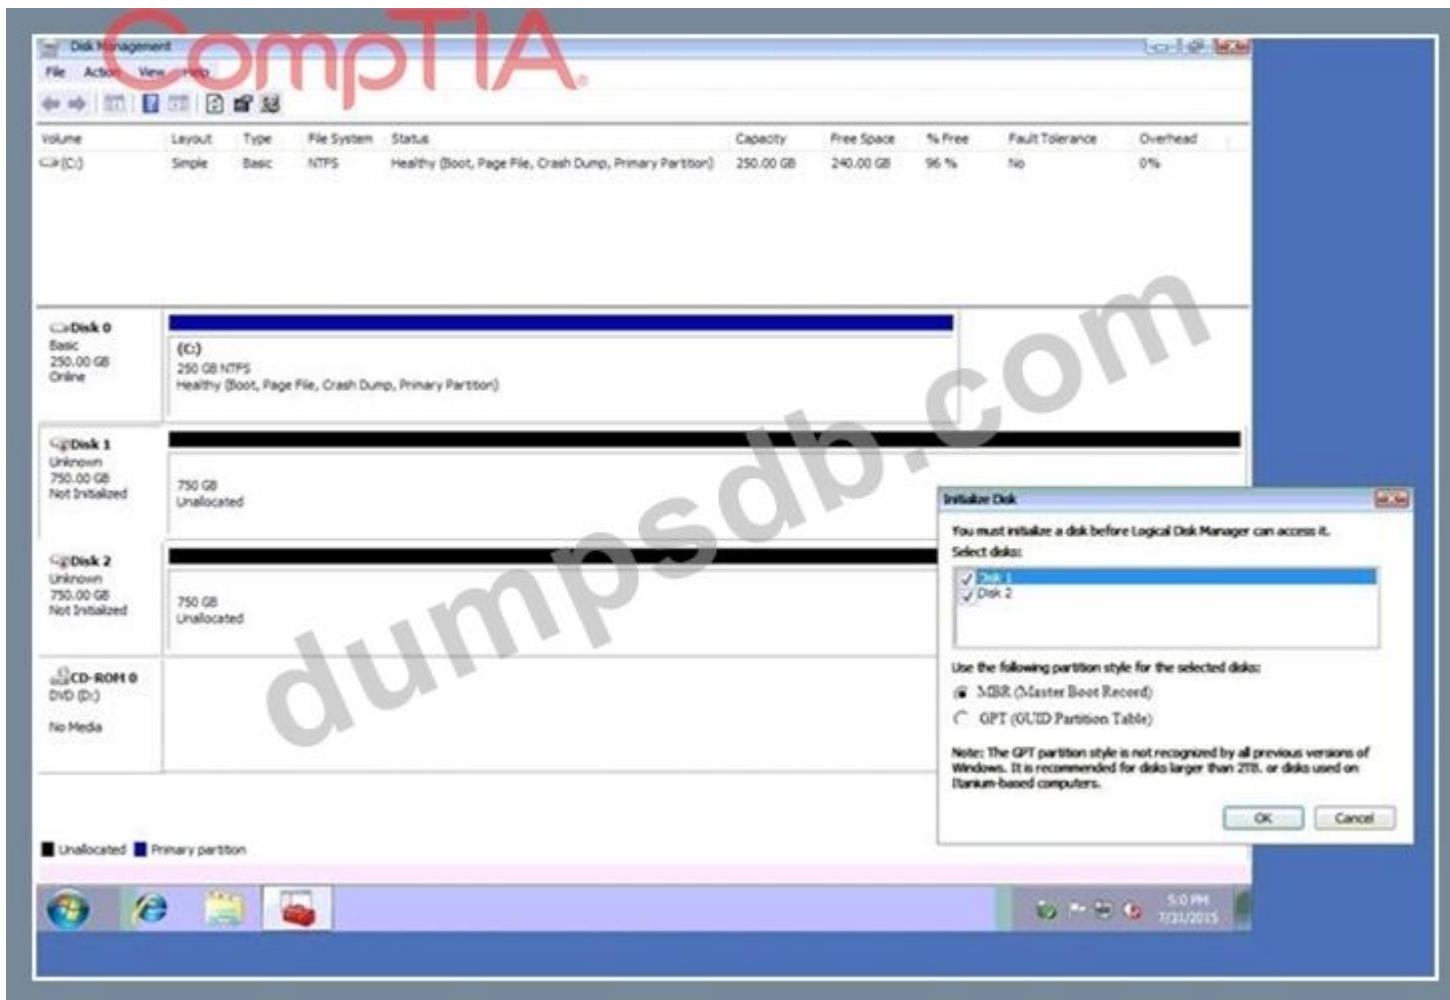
CompTIA

Disk Management

File Action View Help

| Volume | Layout | Type | File System | Status | Capacity | Free Space | % Free | Fault Tolerance | Overhead |
|---|---|---|---|---|---|---|---|---|---|
| (C:) | Simple | Basic | NTFS | Healthy (Boot, Page File, Crash Dump, Primary Partition) | 250.00 GB | 240.00 GB | 96 % | No | 0% |

Disk 0
Basic
250.00 GB
Online

(C:)
250 GB NTFS
Healthy (Boot, Page File, Crash Dump, Primary Partition)

Disk 1
Unknown
750.00 GB
Not Initialized

750 GB
Unallocated

Disk 2
Unknown
750.00 GB
Not Initialized

750 GB
Unallocated

CD-ROM 0
DVD (D:)

No Media

Unallocated Primary partition

dumpsdb.com

Initialize Disk

You must initialize a disk before Logical Disk Manager can access it.
Select disks:

Disk 1
Disk 2

Use the following partition style for the selected disks:
MBR (Master Boot Record)
GPT (GUID Partition Table)

Note: The GPT partition style is not recognized by all previous versions of Windows. It is recommended for disks larger than 2TB, or disks used on Itanium-based computers.

OK Cancel

5:0 PM
7/31/2015